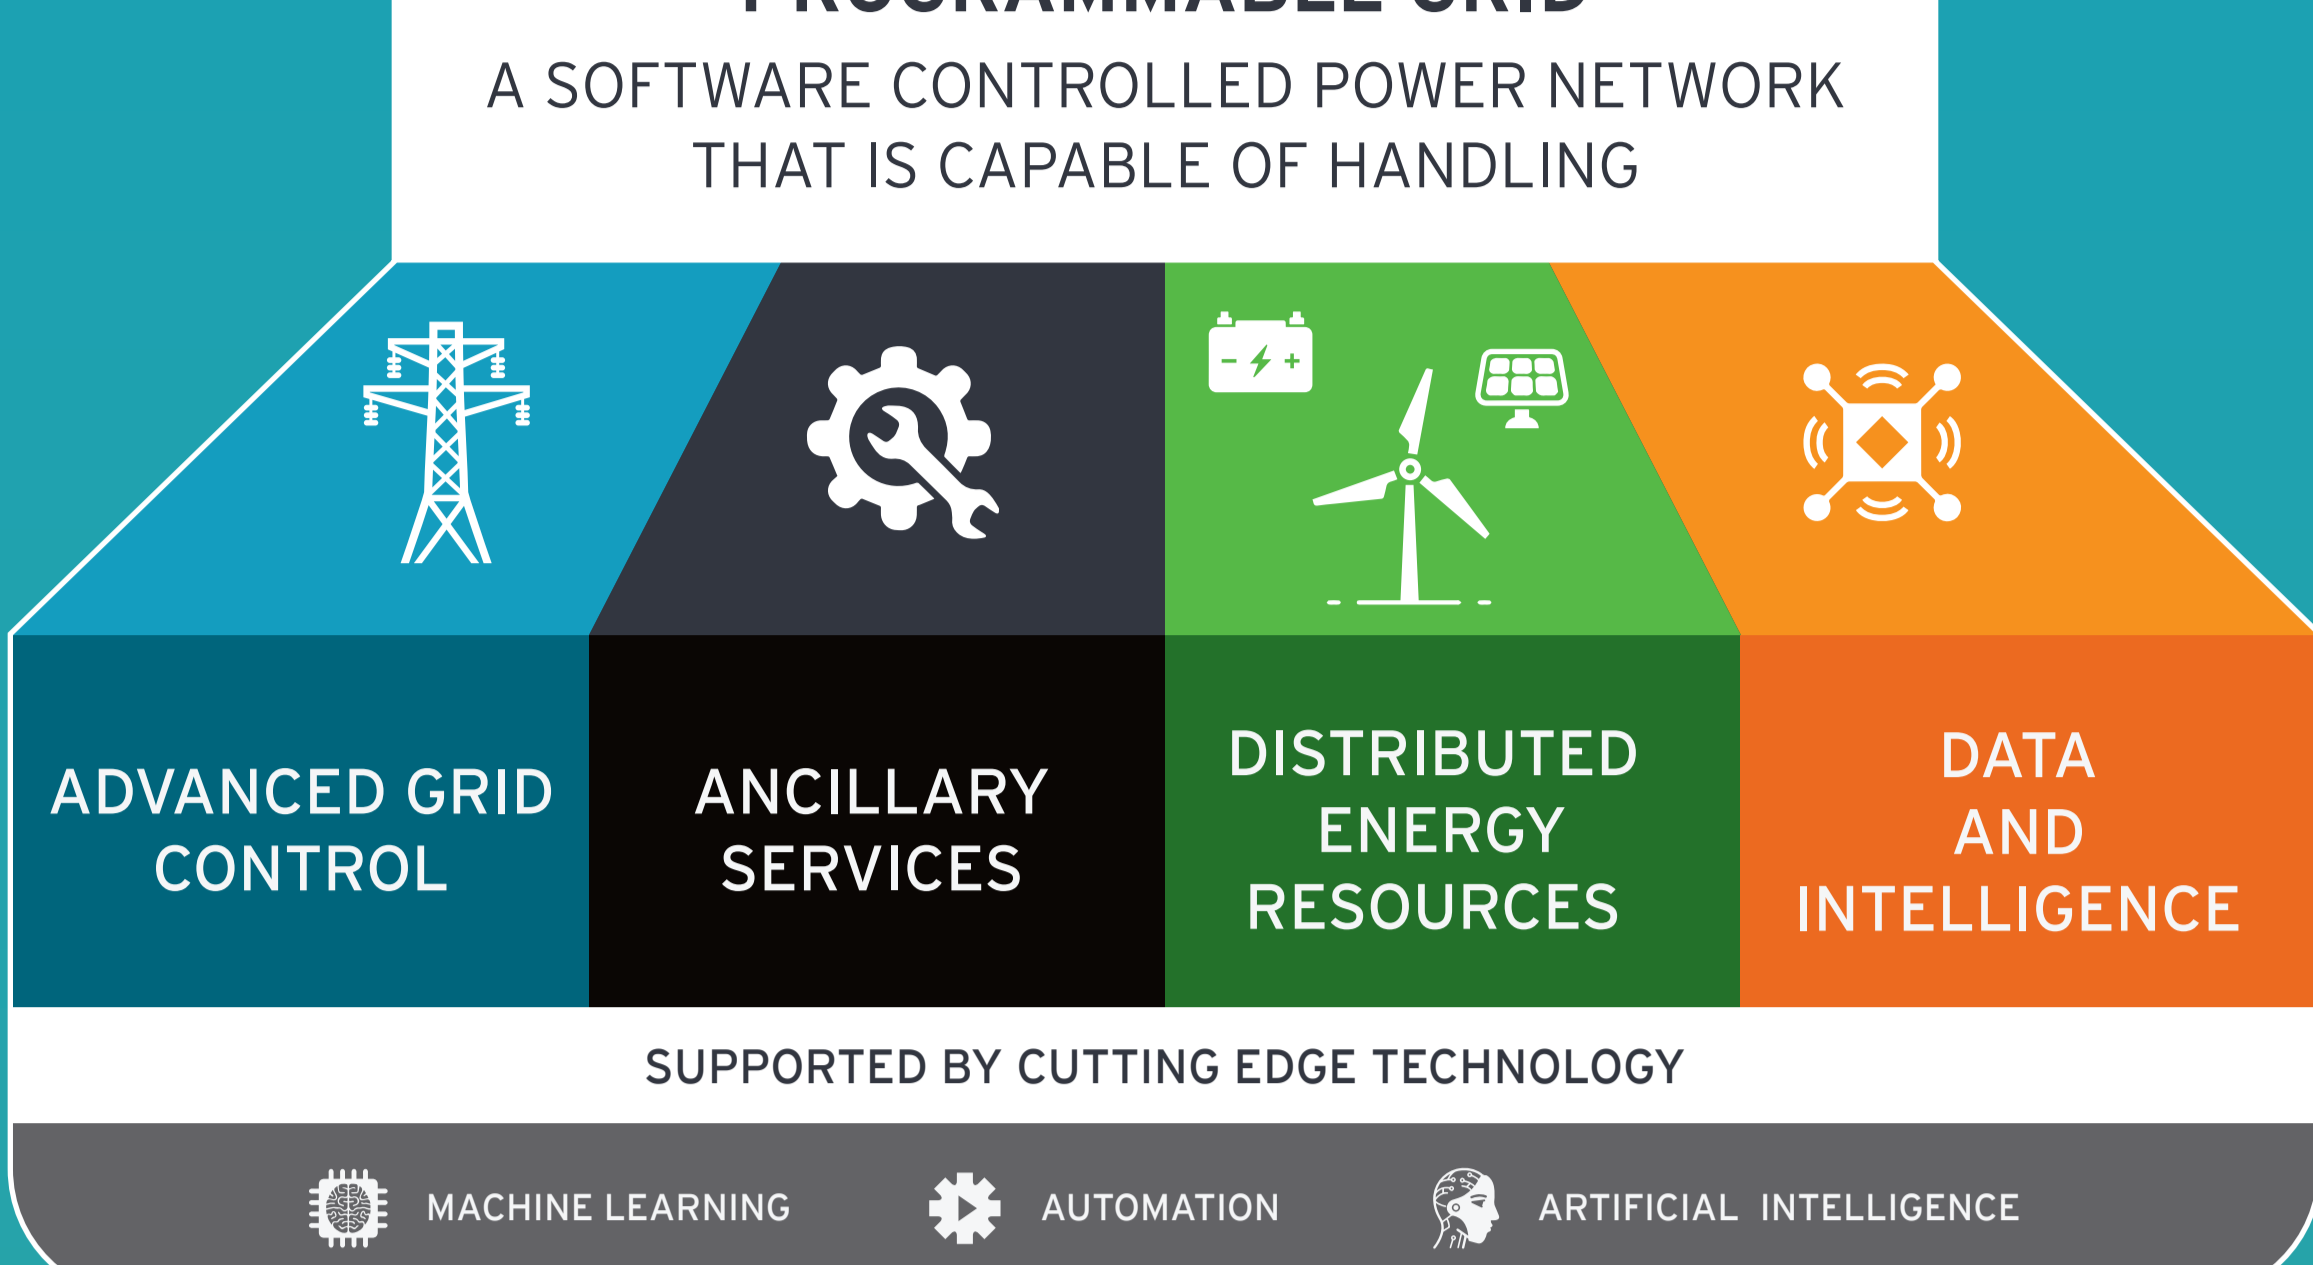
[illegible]

A SOFTWARE CONTROLLED POWER NETWORK THAT IS CAPABLE OF HANDLING

ADVANCED GRID CONTROL

ANCILLARY SERVICES

DISTRIBUTED ENERGY RESOURCES

DATA AND INTELLIGENCE

SUPPORTED BY CUTTING EDGE TECHNOLOGY

MACHINE LEARNING

AUTOMATION

ARTIFICIAL INTELLIGENCE